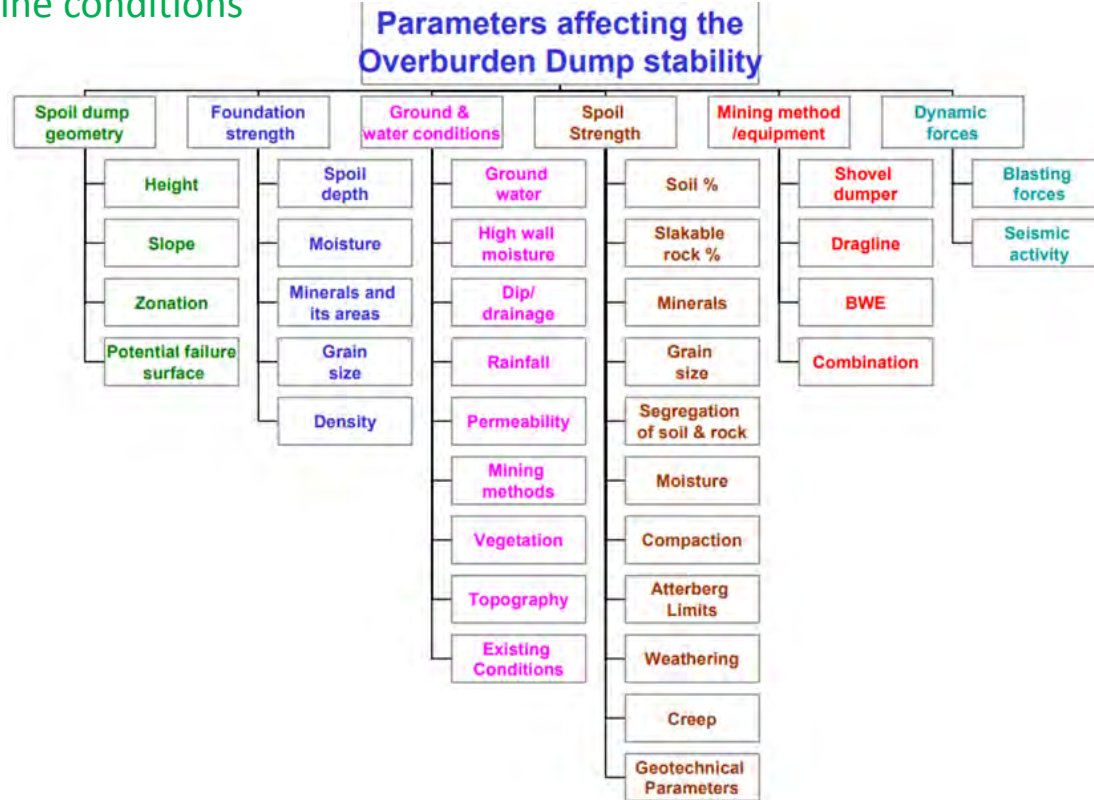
ine conditions

Parameters affecting the Overburden Dump stability

Spoil dump geometry
Height
Slope
Zonation
Potential failure surface

Foundation strength
Spoil depth
Moisture
Minerals and its areas
Grain size
Density

Ground & water conditions
Ground water
High wall moisture
Dip/ drainage
Rainfall
Permeability
Mining methods
Vegetation
Topography
Existing Conditions

Spoil Strength
Soil %
Slakable rock %
Minerals
Grain size
Segregation of soil & rock
Moisture
Compaction
Atterberg Limits
Weathering
Creep
Geotechnical Parameters

Mining method /equipment
Shovel dumper
Dragline
BWE
Combination

Dynamic forces
Blasting forces
Seismic activity